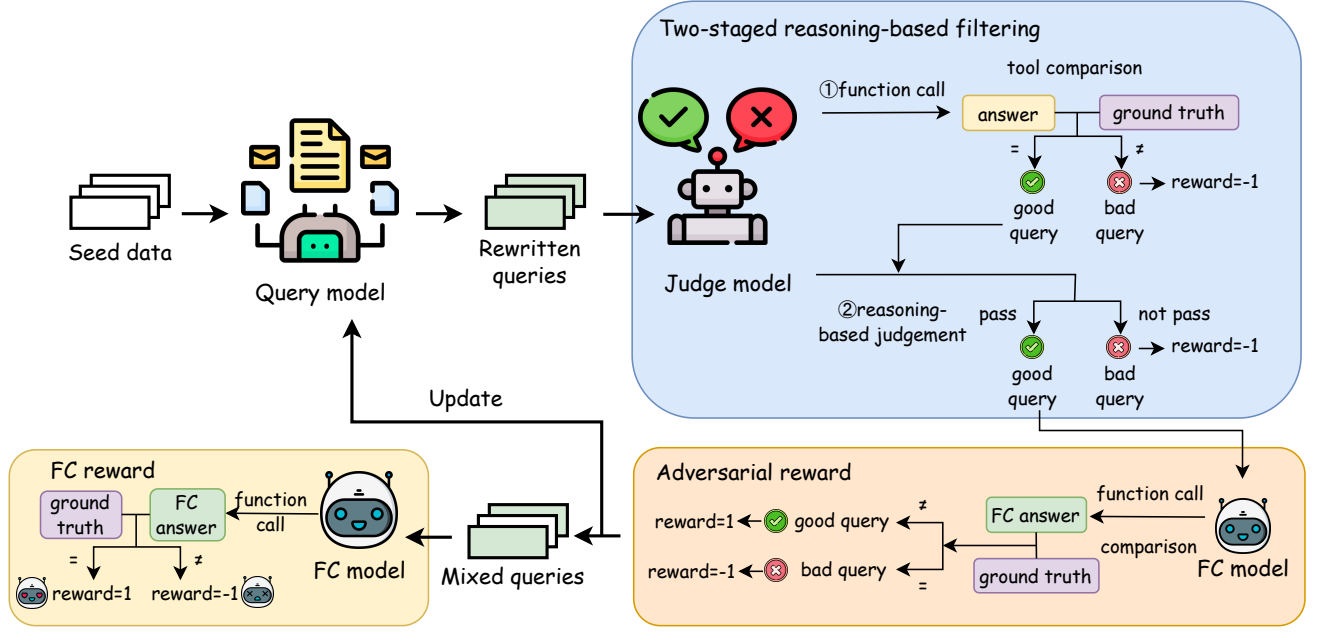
Two-staged reasoning-based filtering

①function call

tool comparison

answer

ground truth

=

≠

good query

bad query

reward=-1

Judge model

②reasoning-based judgement

pass

not pass

good query

bad query

reward=-1

Seed data

Query model

Rewritten queries

Update

FC reward

ground truth

FC answer

function call

=

≠

reward=1

reward=-1

FC model

Mixed queries

Adversarial reward

function call

FC answer

comparison

ground truth

reward=1

good query

reward=-1

bad query

≠

=

FC model